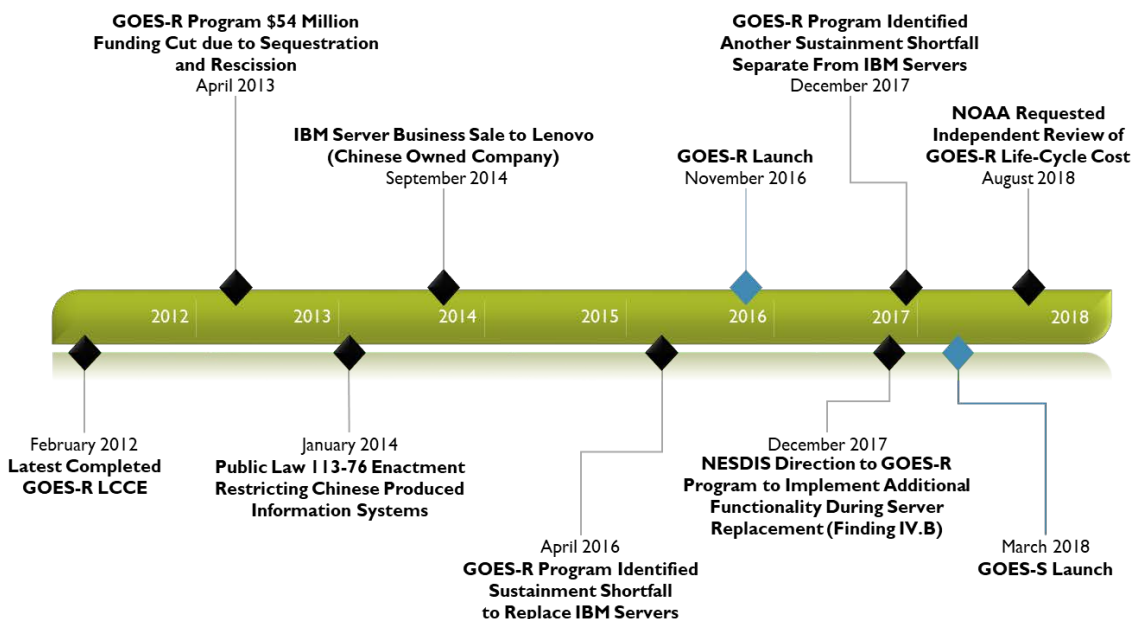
GOES-R Program $54 Million Funding Cut due to Sequestration and Rescission
April 2013

IBM Server Business Sale to Lenovo (Chinese Owned Company)
September 2014

GOES-R Launch
November 2016

GOES-R Program Identified Another Sustainment Shortfall Separate From IBM Servers
December 2017

NOAA Requested Independent Review of GOES-R Life-Cycle Cost
August 2018

2012 2013 2014 2015 2016 2017 2018

February 2012
Latest Completed GOES-R LCCE

January 2014
Public Law 113-76 Enactment Restricting Chinese Produced Information Systems

April 2016
GOES-R Program Identified Sustainment Shortfall to Replace IBM Servers

December 2017
NESDIS Direction to GOES-R Program to Implement Additional Functionality During Server Replacement (Finding IV.B)

March 2018
GOES-S Launch